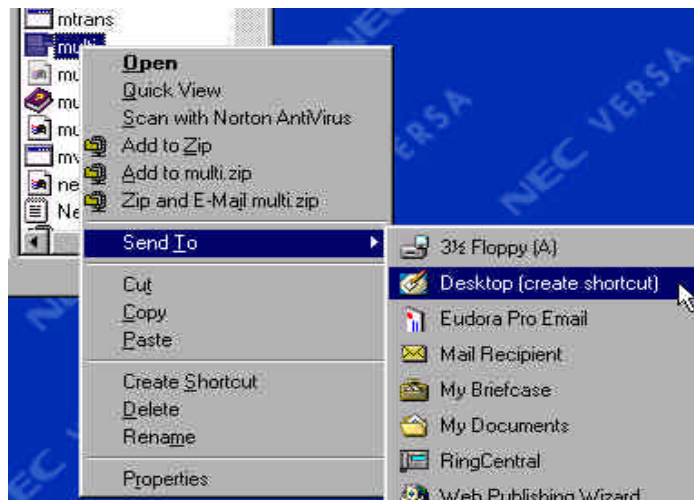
mtrans
multi
mu
mu
mu
mv
ne
Ne

Open
Quick View
Scan with Norton AntiVirus
Add to Zip
Add to multi.zip
Zip and E-Mail multi.zip
Send To
Cut
Copy
Paste
Create Shortcut
Delete
Rename
Properties

3½ Floppy (A)
Desktop (create shortcut)
Eudora Pro Email
Mail Recipient
My Briefcase
My Documents
RingCentral
Web Publishing Wizard

NEC VERSA
NEC VERSA
NEC VERSA
NEC